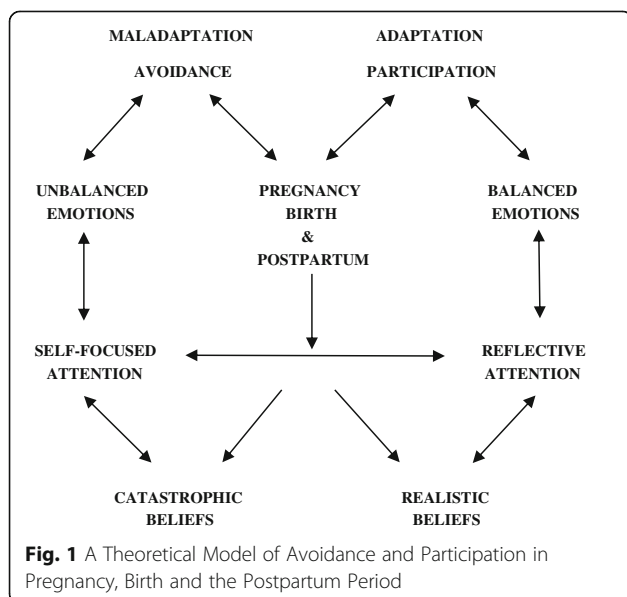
MALADAPTATION

ADAPTATION

AVOIDANCE

PARTICIPATION

UNBALANCED EMOTIONS

PREGNANCY BIRTH & POSTPARTUM

BALANCED EMOTIONS

SELF-FOCUSED ATTENTION

REFLECTIVE ATTENTION

CATASTROPHIC BELIEFS

REALISTIC BELIEFS

**Fig. 1** A Theoretical Model of Avoidance and Participation in Pregnancy, Birth and the Postpartum Period